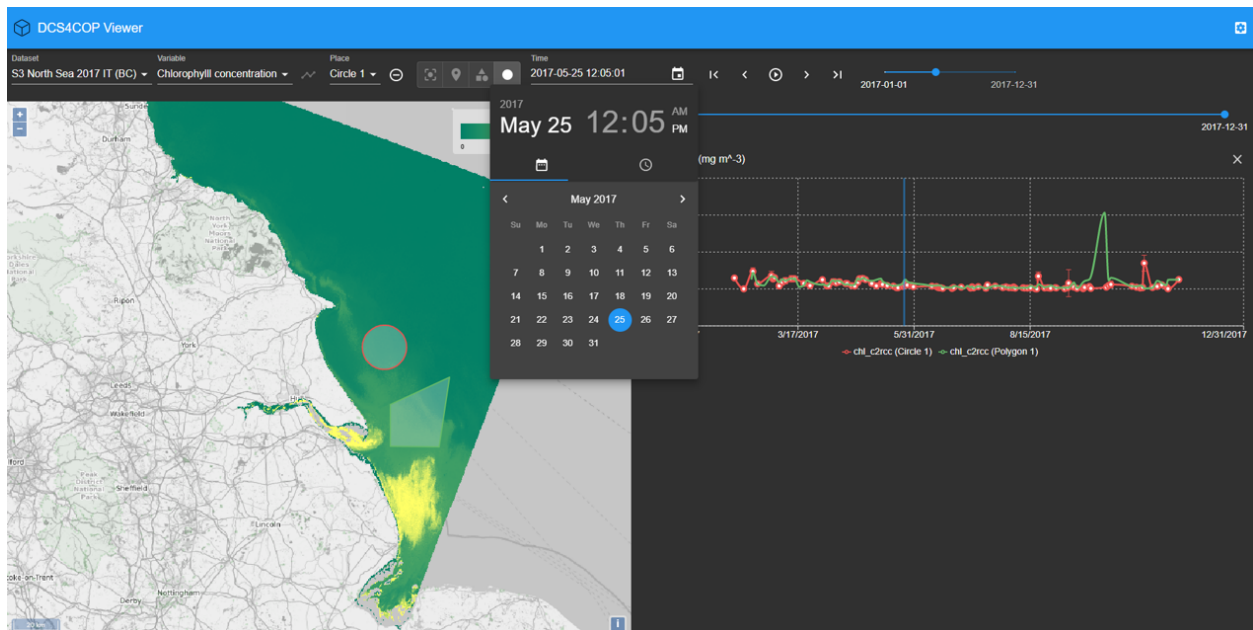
DCS4COP Viewer

Dataset
S3 North Sea 2017 IT (BC)
Variable
Chlorophyll concentration
Place
Circle 1
Time
2017-05-25 12:05:01

2017-01-01
2017-12-31
2017-12-31

2017
May 25
12:05
AM
PM

May 2017
| Su | Mo | Tu | We | Th | Fr | Sa |
|---|---|---|---|---|---|---|
| | 1 | 2 | 3 | 4 | 5 | 6 |
| 7 | 8 | 9 | 10 | 11 | 12 | 13 |
| 14 | 15 | 16 | 17 | 18 | 19 | 20 |
| 21 | 22 | 23 | 24 | 25 | 26 | 27 |
| 28 | 29 | 30 | 31 | | | |

0

(mg m^-3)

3/17/2017
5/31/2017
8/15/2017
12/31/2017

chl_c2rcc (Circle 1)
chl_c2rcc (Polygon 1)

Durham
North York Moors National Park
Ripon
York
Leeds
Wakefield
Hull
Sheffield
Peak District National Park
Lincoln
Derby
Stoke-on-Trent
Dales
ford